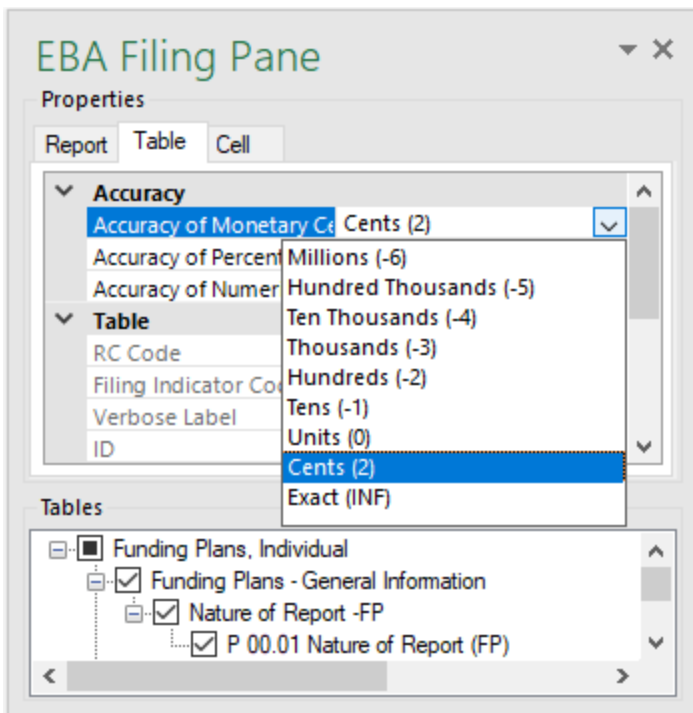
EBA Filing Pane

Properties

Report | Table | Cell

Accuracy
Accuracy of Monetary Ce | Cents (2)
Accuracy of Percent
Accuracy of Numer
Table
RC Code
Filing Indicator Co
Verbose Label
ID

Millions (-6)
Hundred Thousands (-5)
Ten Thousands (-4)
Thousands (-3)
Hundreds (-2)
Tens (-1)
Units (0)
Cents (2)
Exact (INF)

Tables

Funding Plans, Individual
Funding Plans - General Information
Nature of Report -FP
P 00.01 Nature of Report (FP)